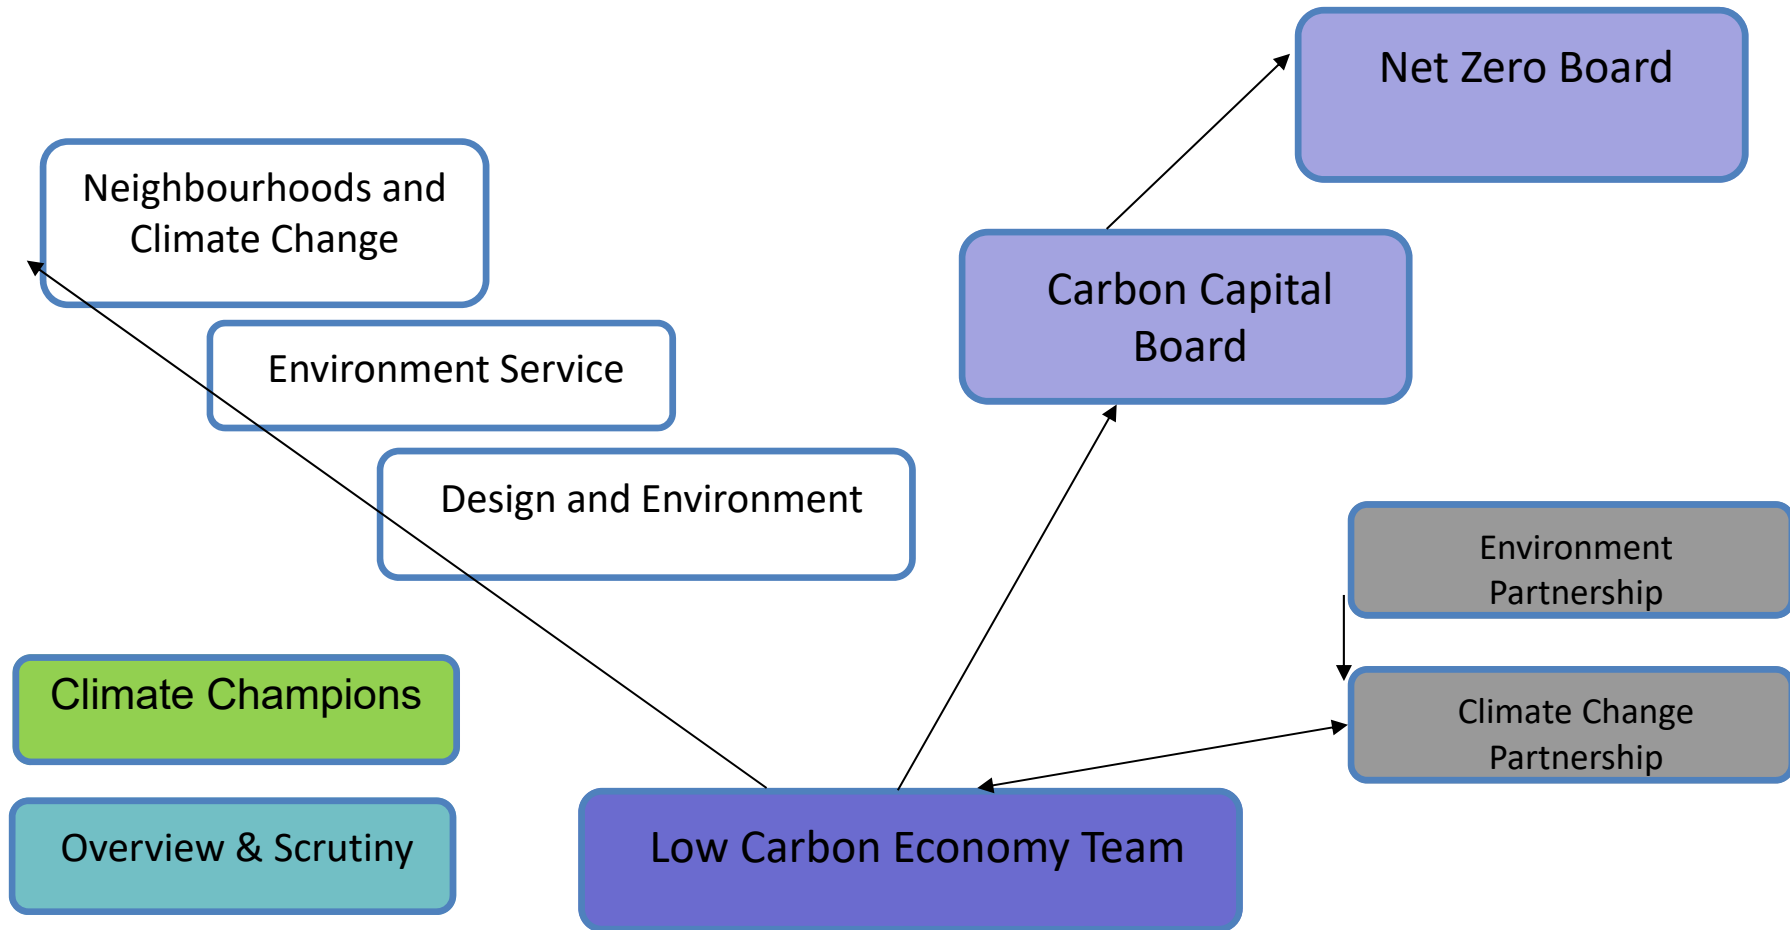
Net Zero Board

Neighbourhoods and Climate Change

Carbon Capital Board

Environment Service

Design and Environment

Environment Partnership

Climate Change Partnership

Climate Champions

Overview & Scrutiny

Low Carbon Economy Team